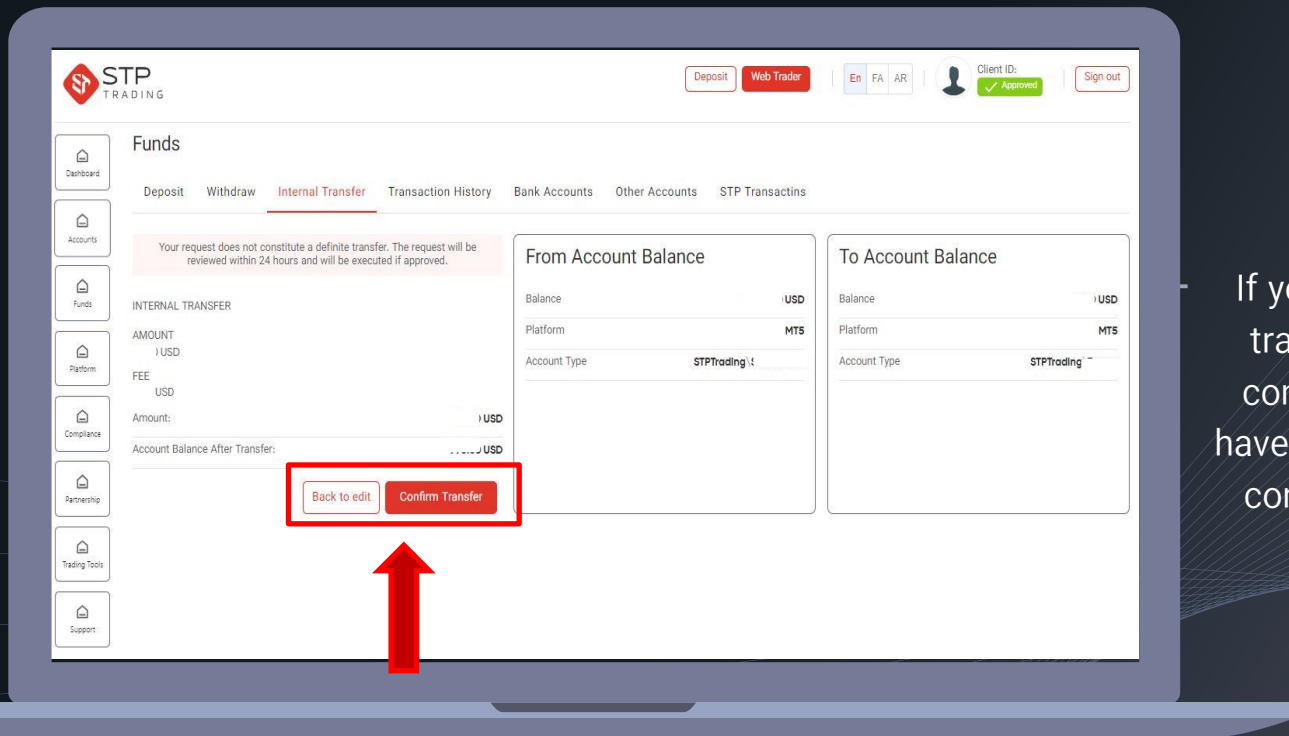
STP TRADING

Deposit Web Trader En FA AR Client ID: Approved Sign out

Dashboard
Accounts
Funds
Platform
Compliance
Partnership
Trading Tools
Support

Funds

Deposit Withdraw Internal Transfer Transaction History Bank Accounts Other Accounts STP Transactins

Your request does not constitute a definite transfer. The request will be reviewed within 24 hours and will be executed if approved.

INTERNAL TRANSFER

AMOUNT
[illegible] USD
FEE
USD

Amount: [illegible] USD

Account Balance After Transfer: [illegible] USD

Back to edit Confirm Transfer

From Account Balance

| Balance | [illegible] USD |
|---|---|
| Platform | MT5 |
| Account Type | STPTrading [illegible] |

To Account Balance

| Balance | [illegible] USD |
|---|---|
| Platform | MT5 |
| Account Type | STPTrading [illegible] |

If y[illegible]
tra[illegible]
cor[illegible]
have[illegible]
cor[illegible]